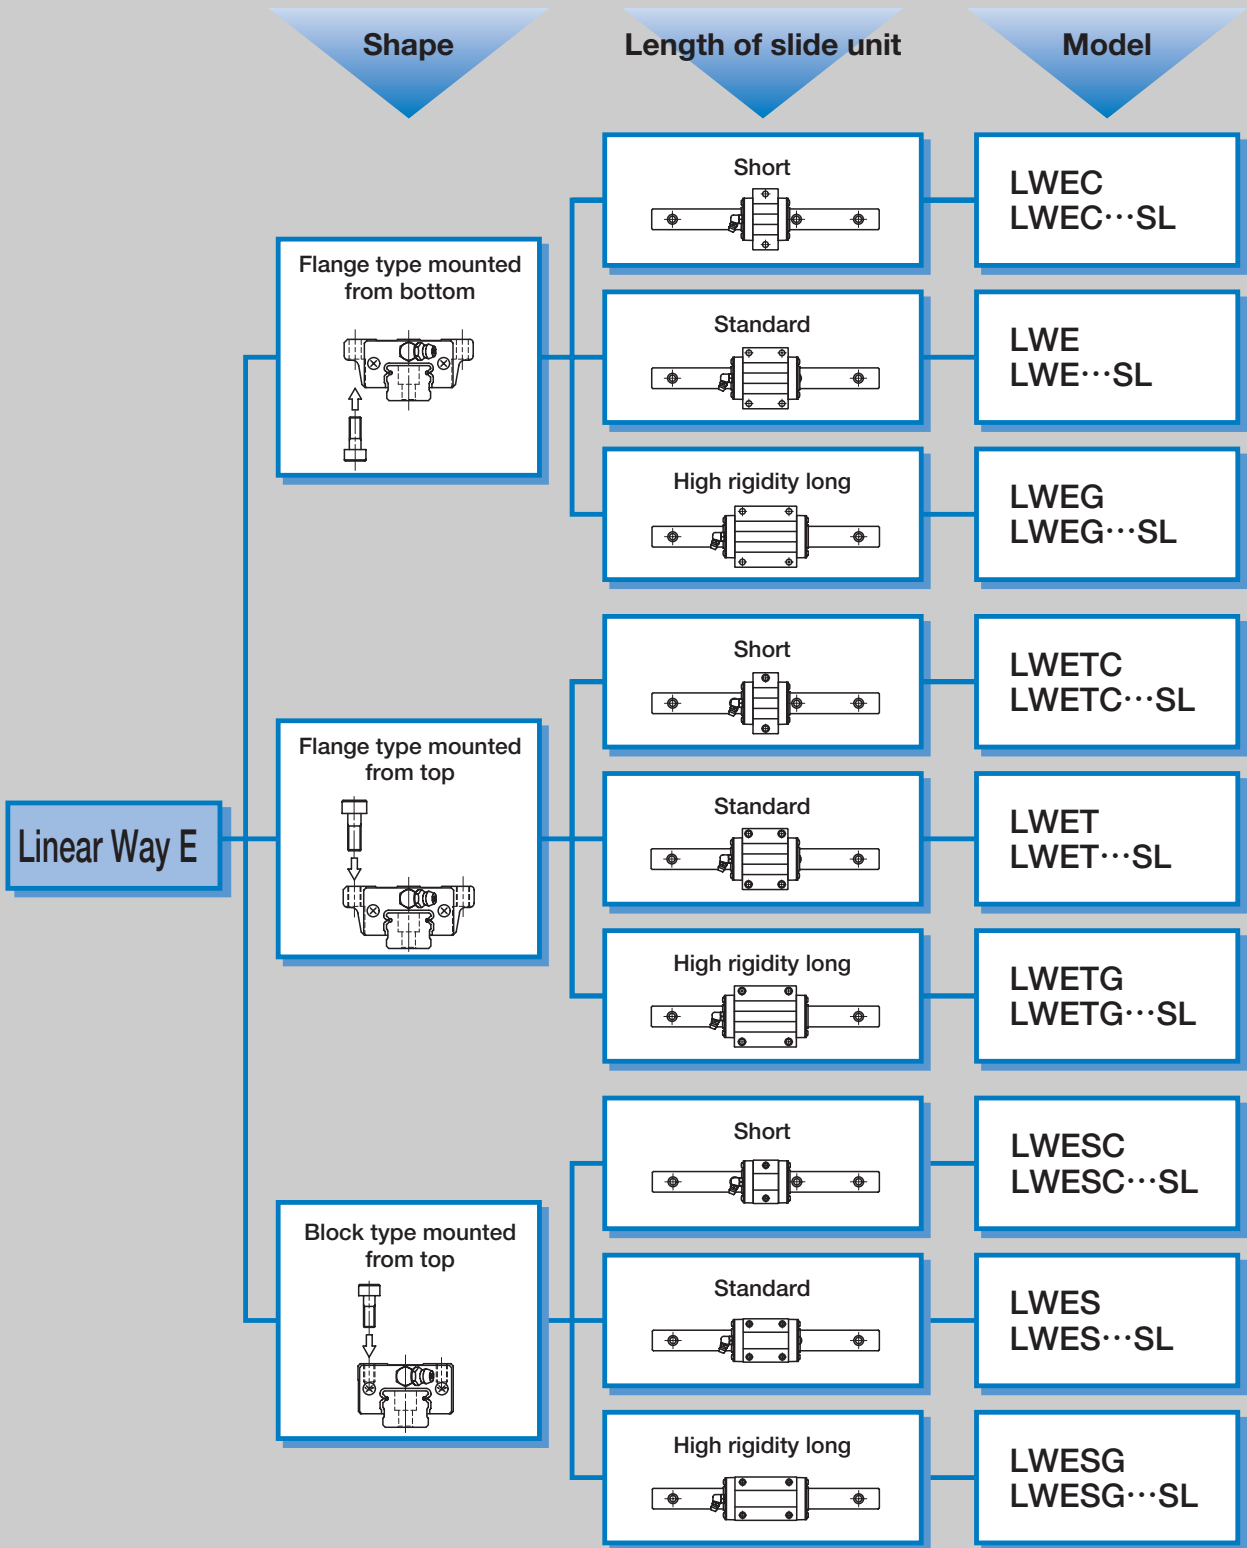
Shape

Length of slide unit

Model

Linear Way E

Flange type mounted from bottom

Short

LWEC
LWEC···SL

Standard

LWE
LWE···SL

High rigidity long

LWEG
LWEG···SL

Flange type mounted from top

Short

LWETC
LWETC···SL

Standard

LWET
LWET···SL

High rigidity long

LWETG
LWETG···SL

Block type mounted from top

Short

LWESC
LWESC···SL

Standard

LWES
LWES···SL

High rigidity long

LWESG
LWESG···SL